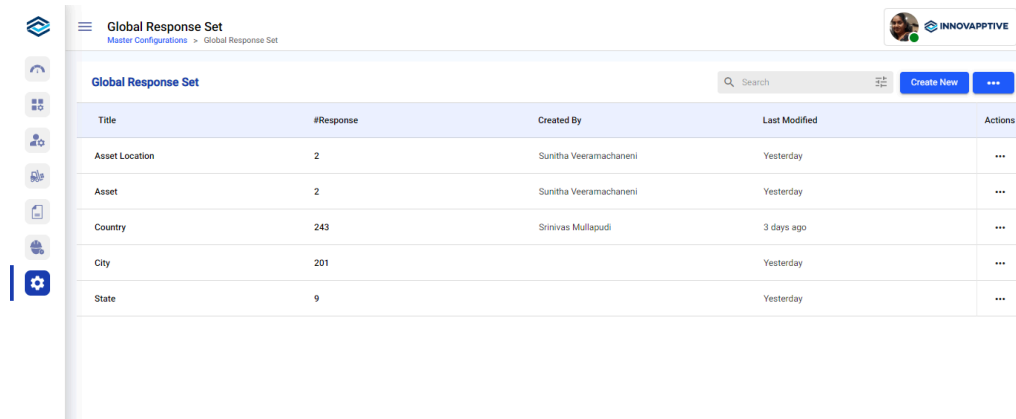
Global Response Set
Master Configurations > Global Response Set

INNOVAPPTIVE

Global Response Set

Search

Create New

•••

| Title | #Response | Created By | Last Modified | Actions |
|---|---|---|---|---|
| Asset Location | 2 | Sunitha Veeramachaneni | Yesterday | ••• |
| Asset | 2 | Sunitha Veeramachaneni | Yesterday | ••• |
| Country | 243 | Srinivas Mullapudi | 3 days ago | ••• |
| City | 201 | | Yesterday | ••• |
| State | 9 | | Yesterday | ••• |